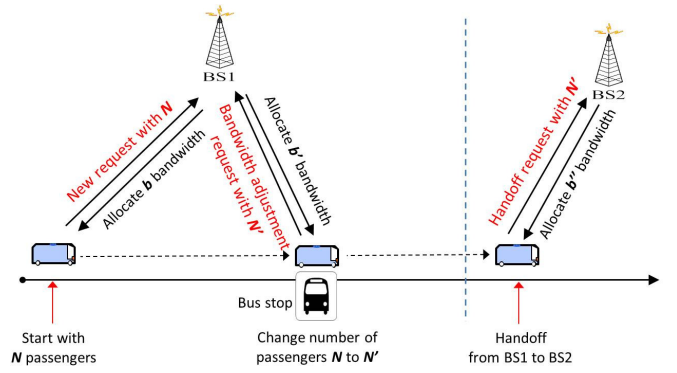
BS1

BS2

New request with ***N***

Allocate ***b*** bandwidth

Bandwidth adjustment request with ***N'***

Allocate ***b'*** bandwidth

Handoff request with ***N'***

Allocate ***b''*** bandwidth

Bus stop

Start with ***N*** passengers

Change number of passengers ***N*** to ***N'***

Handoff from BS1 to BS2